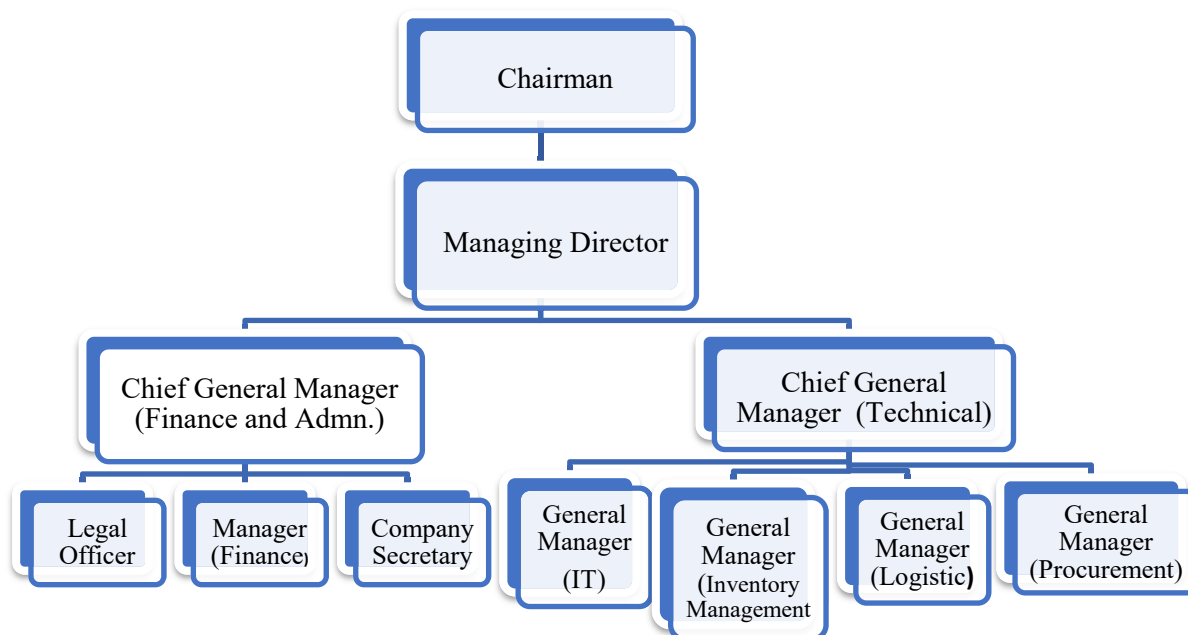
Chairman

Managing Director

Chief General Manager (Finance and Admn.)

Chief General Manager (Technical)

Legal Officer

Manager (Finance)

Company Secretary

General Manager (IT)

General Manager (Inventory Management

General Manager (Logistic)

General Manager (Procurement)